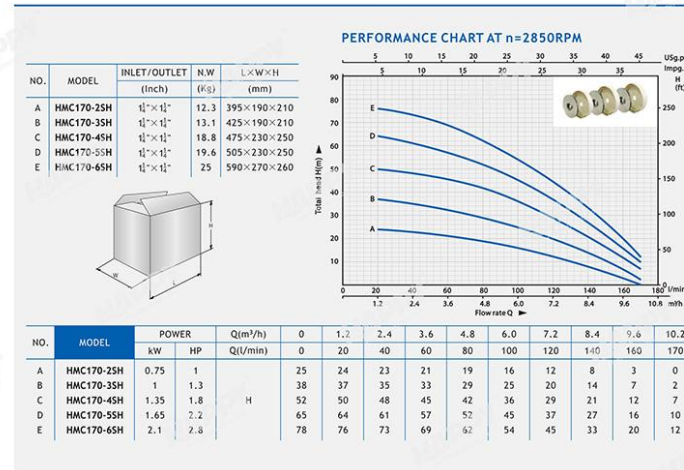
| NO. | MODEL | INLET/OUTLET (Inch) | N.W (Kg) | L×W×H (mm) |
|---|---|---|---|---|
| A | HMC170-2SH | $1\frac{1}{4}$"×$1\frac{1}{4}$" | 12.3 | 395×190×210 |
| B | HMC170-3SH | $1\frac{1}{4}$"×$1\frac{1}{4}$" | 13.1 | 425×190×210 |
| C | HMC170-4SH | $1\frac{1}{4}$"×$1\frac{1}{4}$" | 18.8 | 475×230×250 |
| D | HMC170-5SH | $1\frac{1}{4}$"×$1\frac{1}{4}$" | 19.6 | 505×230×250 |
| E | HMC170-6SH | $1\frac{1}{4}$"×$1\frac{1}{4}$" | 25 | 590×270×260 |

H
W
L

PERFORMANCE CHART AT n=2850RPM

USg.p
Impg.
H (ft)

5 10 15 20 25 30 35 40 45
5 10 15 20 25 30 35 40

Total head H(m)
90 80 70 60 50 40 30 20 10 0
250 200 150 100 50

E D C B A

0 20 40 60 80 100 120 140 160 180 l/min
1.2 2.4 3.6 4.8 6.0 7.2 8.4 9.6 10.8 m³/h
Flow rate Q

| NO. | MODEL | POWER kW | POWER HP | Q(m³/h) / Q(l/min) | 0 / 0 | 1.2 / 20 | 2.4 / 40 | 3.6 / 60 | 4.8 / 80 | 6.0 / 100 | 7.2 / 120 | 8.4 / 140 | 9.6 / 160 | 10.2 / 170 |
|---|---|---|---|---|---|---|---|---|---|---|---|---|---|---|
| A | HMC170-2SH | 0.75 | 1 | H | 25 | 24 | 23 | 21 | 19 | 16 | 12 | 8 | 3 | 0 |
| B | HMC170-3SH | 1 | 1.3 | | 38 | 37 | 35 | 33 | 29 | 25 | 20 | 14 | 7 | 2 |
| C | HMC170-4SH | 1.35 | 1.8 | | 52 | 50 | 48 | 45 | 42 | 36 | 29 | 21 | 12 | 7 |
| D | HMC170-5SH | 1.65 | 2.2 | | 65 | 64 | 61 | 57 | 52 | 45 | 37 | 27 | 16 | 10 |
| E | HMC170-6SH | 2.1 | 2.8 | | 78 | 76 | 73 | 69 | 62 | 54 | 45 | 33 | 20 | 12 |